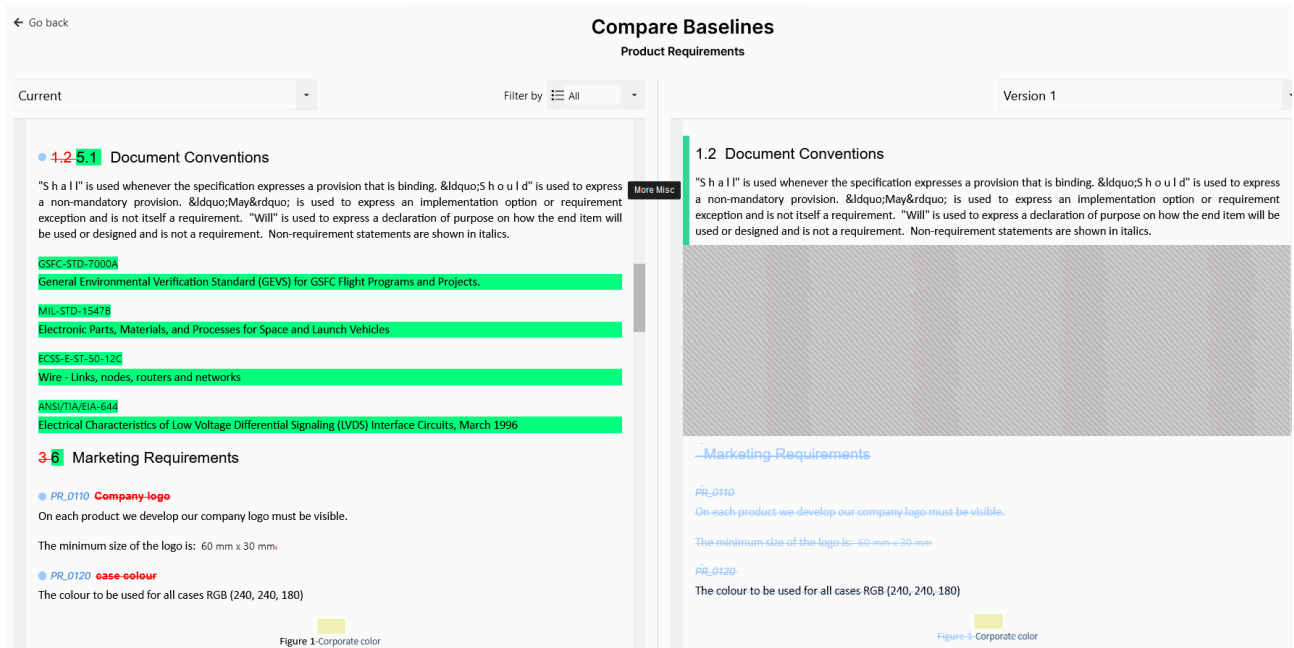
← Go back

Compare Baselines

Product Requirements

Current

Filter by All

1.2 5.1 Document Conventions

"S h a l l" is used whenever the specification expresses a provision that is binding. &ldquo;S h o u l d" is used to express a non-mandatory provision. &ldquo;May&rdquo; is used to express an implementation option or requirement exception and is not itself a requirement. "Will" is used to express a declaration of purpose on how the end item will be used or designed and is not a requirement. Non-requirement statements are shown in italics.

GSFC-STD-7000A

General Environmental Verification Standard (GEVS) for GSFC Flight Programs and Projects.

MIL-STD-1547B

Electronic Parts, Materials, and Processes for Space and Launch Vehicles

ECSS-E-ST-50-12C

Wire - Links, nodes, routers and networks

ANSI/TIA/EIA-644

Electrical Characteristics of Low Voltage Differential Signaling (LVDS) Interface Circuits, March 1996

3 6 Marketing Requirements

PR_0110 Company logo

On each product we develop our company logo must be visible.

The minimum size of the logo is: 60 mm x 30 mm.

PR_0120 case colour

The colour to be used for all cases RGB (240, 240, 180)

Figure 1-Corporate color

More Misc

Version 1

1.2 Document Conventions

"S h a l l" is used whenever the specification expresses a provision that is binding. &ldquo;S h o u l d" is used to express a non-mandatory provision. &ldquo;May&rdquo; is used to express an implementation option or requirement exception and is not itself a requirement. "Will" is used to express a declaration of purpose on how the end item will be used or designed and is not a requirement. Non-requirement statements are shown in italics.

Marketing Requirements

PR_0110

On each product we develop our company logo must be visible.

The minimum size of the logo is: 60 mm x 30 mm

PR_0120

The colour to be used for all cases RGB (240, 240, 180)

Figure 1 Corporate color